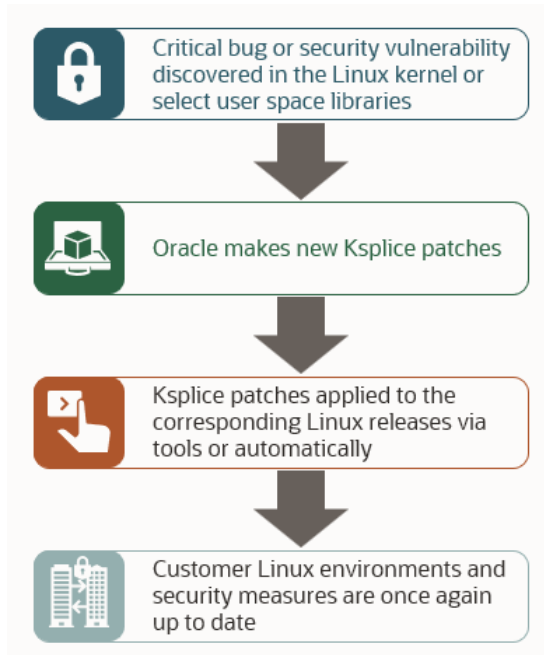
Critical bug or security vulnerability discovered in the Linux kernel or select user space libraries

Oracle makes new Ksplice patches

Ksplice patches applied to the corresponding Linux releases via tools or automatically

Customer Linux environments and security measures are once again up to date